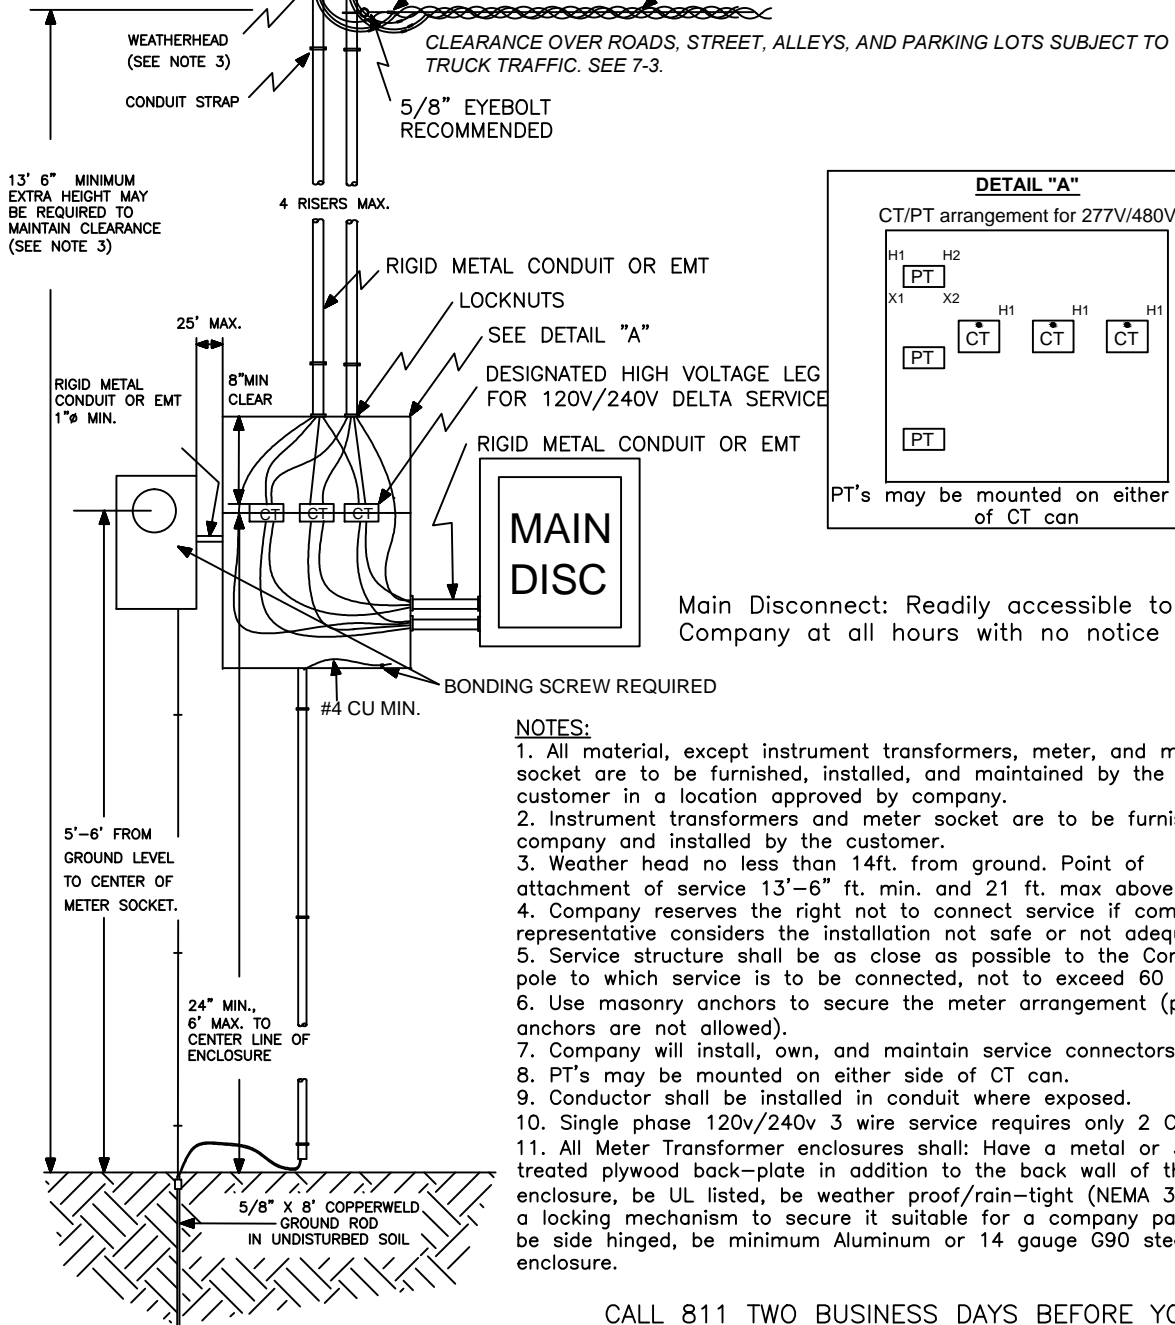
WEATHERHEAD (SEE NOTE 3)

CLEARANCE OVER ROADS, STREET, ALLEYS, AND PARKING LOTS SUBJECT TO TRUCK TRAFFIC. SEE 7-3.

CONDUIT STRAP

5/8" EYEBOLT RECOMMENDED

13' 6" MINIMUM EXTRA HEIGHT MAY BE REQUIRED TO MAINTAIN CLEARANCE (SEE NOTE 3)

4 RISERS MAX.

DETAIL "A"

CT/PT arrangement for 277V/480V

H1 H2
PT
X1 X2
H1 H1 H1
CT CT CT
PT
PT

PT's may be mounted on either of CT can

RIGID METAL CONDUIT OR EMT

LOCKNUTS

25' MAX.

SEE DETAIL "A"

RIGID METAL CONDUIT OR EMT 1"ø MIN.

8"MIN CLEAR

DESIGNATED HIGH VOLTAGE LEG FOR 120V/240V DELTA SERVICE

RIGID METAL CONDUIT OR EMT

CT CT CT

MAIN DISC

Main Disconnect: Readily accessible to Company at all hours with no notice

BONDING SCREW REQUIRED

#4 CU MIN.

NOTES:
1. All material, except instrument transformers, meter, and m socket are to be furnished, installed, and maintained by the customer in a location approved by company.
2. Instrument transformers and meter socket are to be furnis company and installed by the customer.
3. Weather head no less than 14ft. from ground. Point of attachment of service 13'-6" ft. min. and 21 ft. max above
4. Company reserves the right not to connect service if com representative considers the installation not safe or not adeq
5. Service structure shall be as close as possible to the Co pole to which service is to be connected, not to exceed 60
6. Use masonry anchors to secure the meter arrangement (p anchors are not allowed).
7. Company will install, own, and maintain service connectors
8. PT's may be mounted on either side of CT can.
9. Conductor shall be installed in conduit where exposed.
10. Single phase 120v/240v 3 wire service requires only 2 C
11. All Meter Transformer enclosures shall: Have a metal or treated plywood back-plate in addition to the back wall of th enclosure, be UL listed, be weather proof/rain-tight (NEMA 3 a locking mechanism to secure it suitable for a company pa be side hinged, be minimum Aluminum or 14 gauge G90 ste enclosure.

5'-6' FROM GROUND LEVEL TO CENTER OF METER SOCKET.

24" MIN., 6' MAX. TO CENTER LINE OF ENCLOSURE

5/8" X 8' COPPERWELD GROUND ROD IN UNDISTURBED SOIL

CALL 811 TWO BUSINESS DAYS BEFORE YO